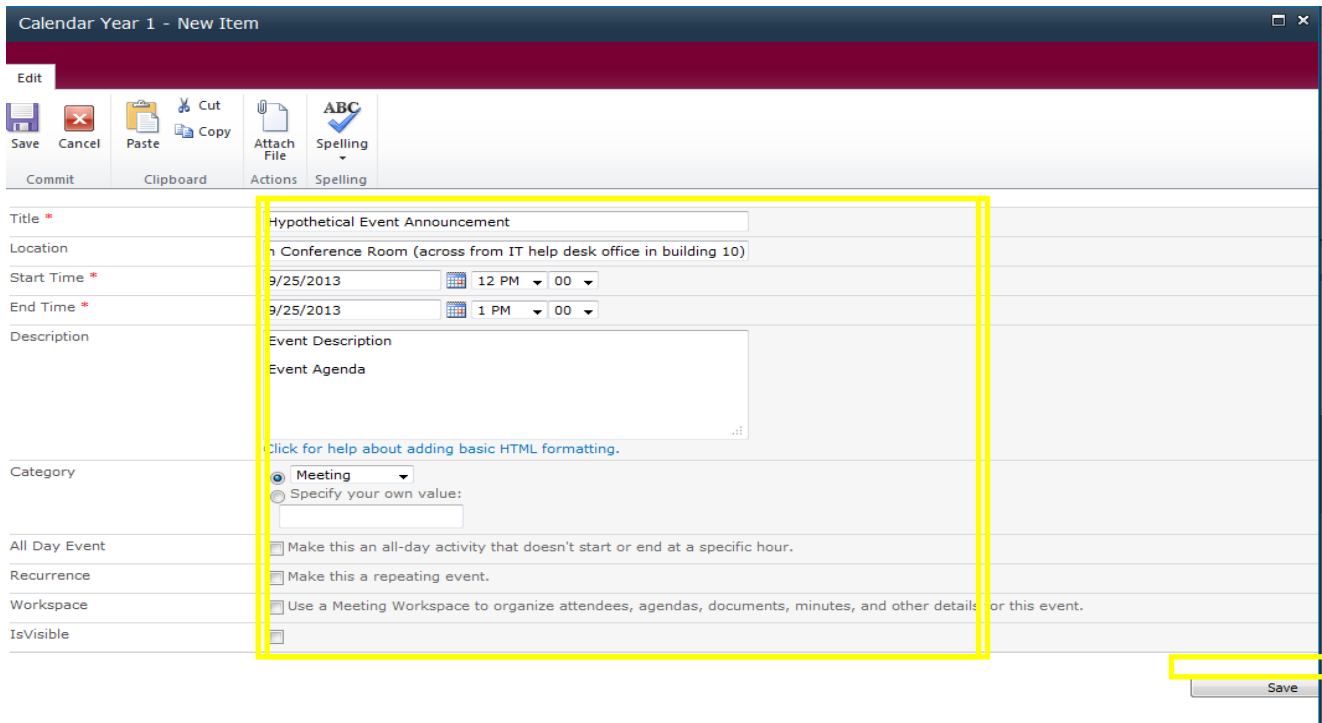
Calendar Year 1 - New Item

Edit

Save Cancel
Commit

Paste
Cut
Copy
Clipboard

Attach File
Actions

ABC
Spelling
Spelling

Title *
Hypothetical Event Announcement

Location
n Conference Room (across from IT help desk office in building 10)

Start Time *
9/25/2013 12 PM 00

End Time *
9/25/2013 1 PM 00

Description
Event Description

Event Agenda

Click for help about adding basic HTML formatting.

Category
Meeting
Specify your own value:

All Day Event
Make this an all-day activity that doesn't start or end at a specific hour.

Recurrence
Make this a repeating event.

Workspace
Use a Meeting Workspace to organize attendees, agendas, documents, minutes, and other details for this event.

IsVisible

Save